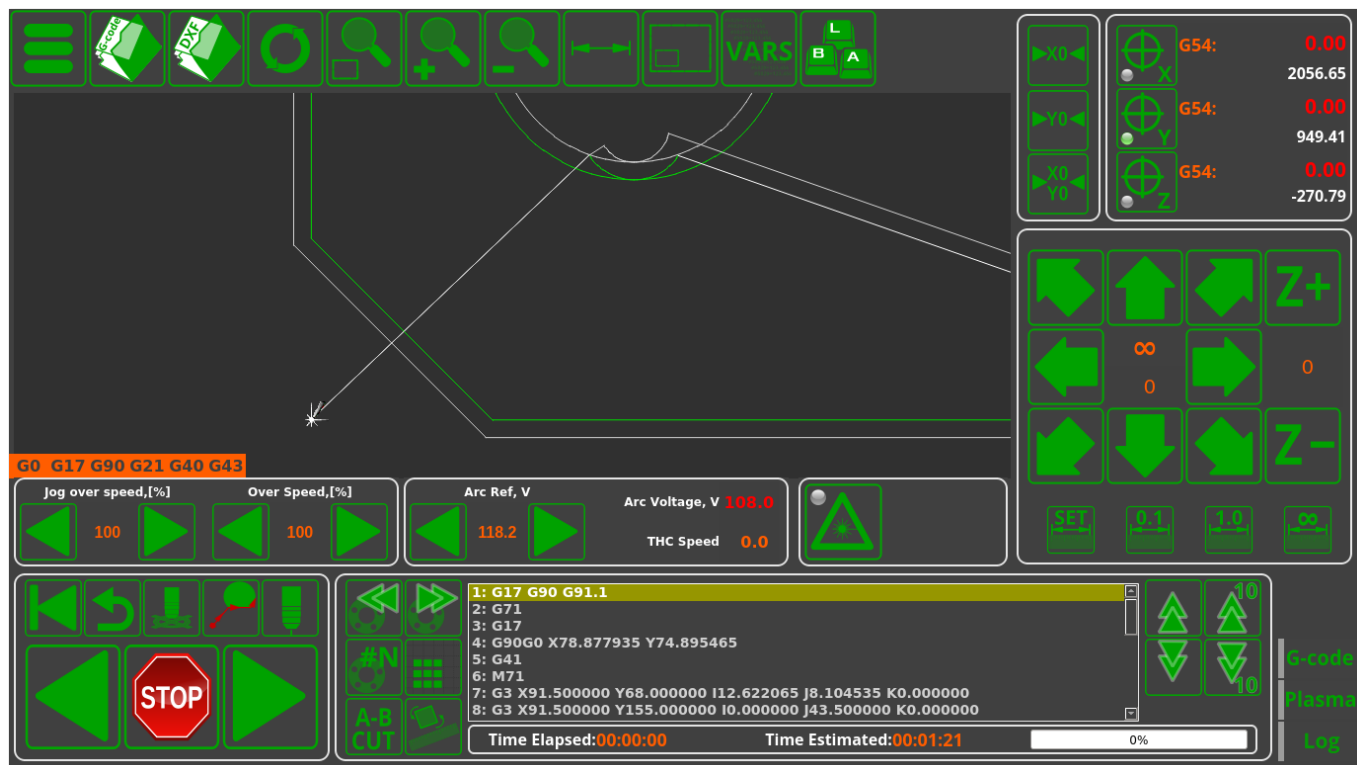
G-code DXF VARS L B A

X0
Y0
X0 Y0

G54: 0.00
2056.65
X
G54: 0.00
949.41
Y
G54: 0.00
-270.79
Z

Z+
∞
0
0
Z−
SET
0.1
1.0
∞

G0 G17 G90 G21 G40 G43

Jog over speed,[%]
100
Over Speed,[%]
100

Arc Ref, V
118.2
Arc Voltage, V 108.0
THC Speed 0.0

STOP

#N
A-B CUT

1: G17 G90 G91.1
2: G71
3: G17
4: G90G0 X78.877935 Y74.895465
5: G41
6: M71
7: G3 X91.500000 Y68.000000 I12.622065 J8.104535 K0.000000
8: G3 X91.500000 Y155.000000 I0.000000 J43.500000 K0.000000

10
10

Time Elapsed:00:00:00
Time Estimated:00:01:21
0%

G-code
Plasma
Log